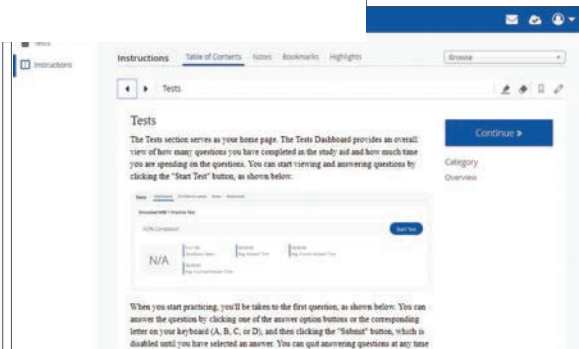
Tests

Instructions

Instructions Table of Contents Notes Bookmarks Highlights

Browse

Tests

Tests

The Tests section serves as your home page. The Tests Dashboard provides an overall view of how many questions you have completed in the study aid and how much time you are spending on the questions. You can start viewing and answering questions by clicking the "Start Test" button, as shown below.

Continue »

Category

Overview

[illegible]

N/A

Start Test

When you start practicing, you'll be taken to the first question, as shown below. You can answer the question by clicking one of the answer option buttons or the corresponding letter on your keyboard (A, B, C, or D), and then clicking the "Submit" button, which is disabled until you have selected an answer. You can quit answering questions at any time